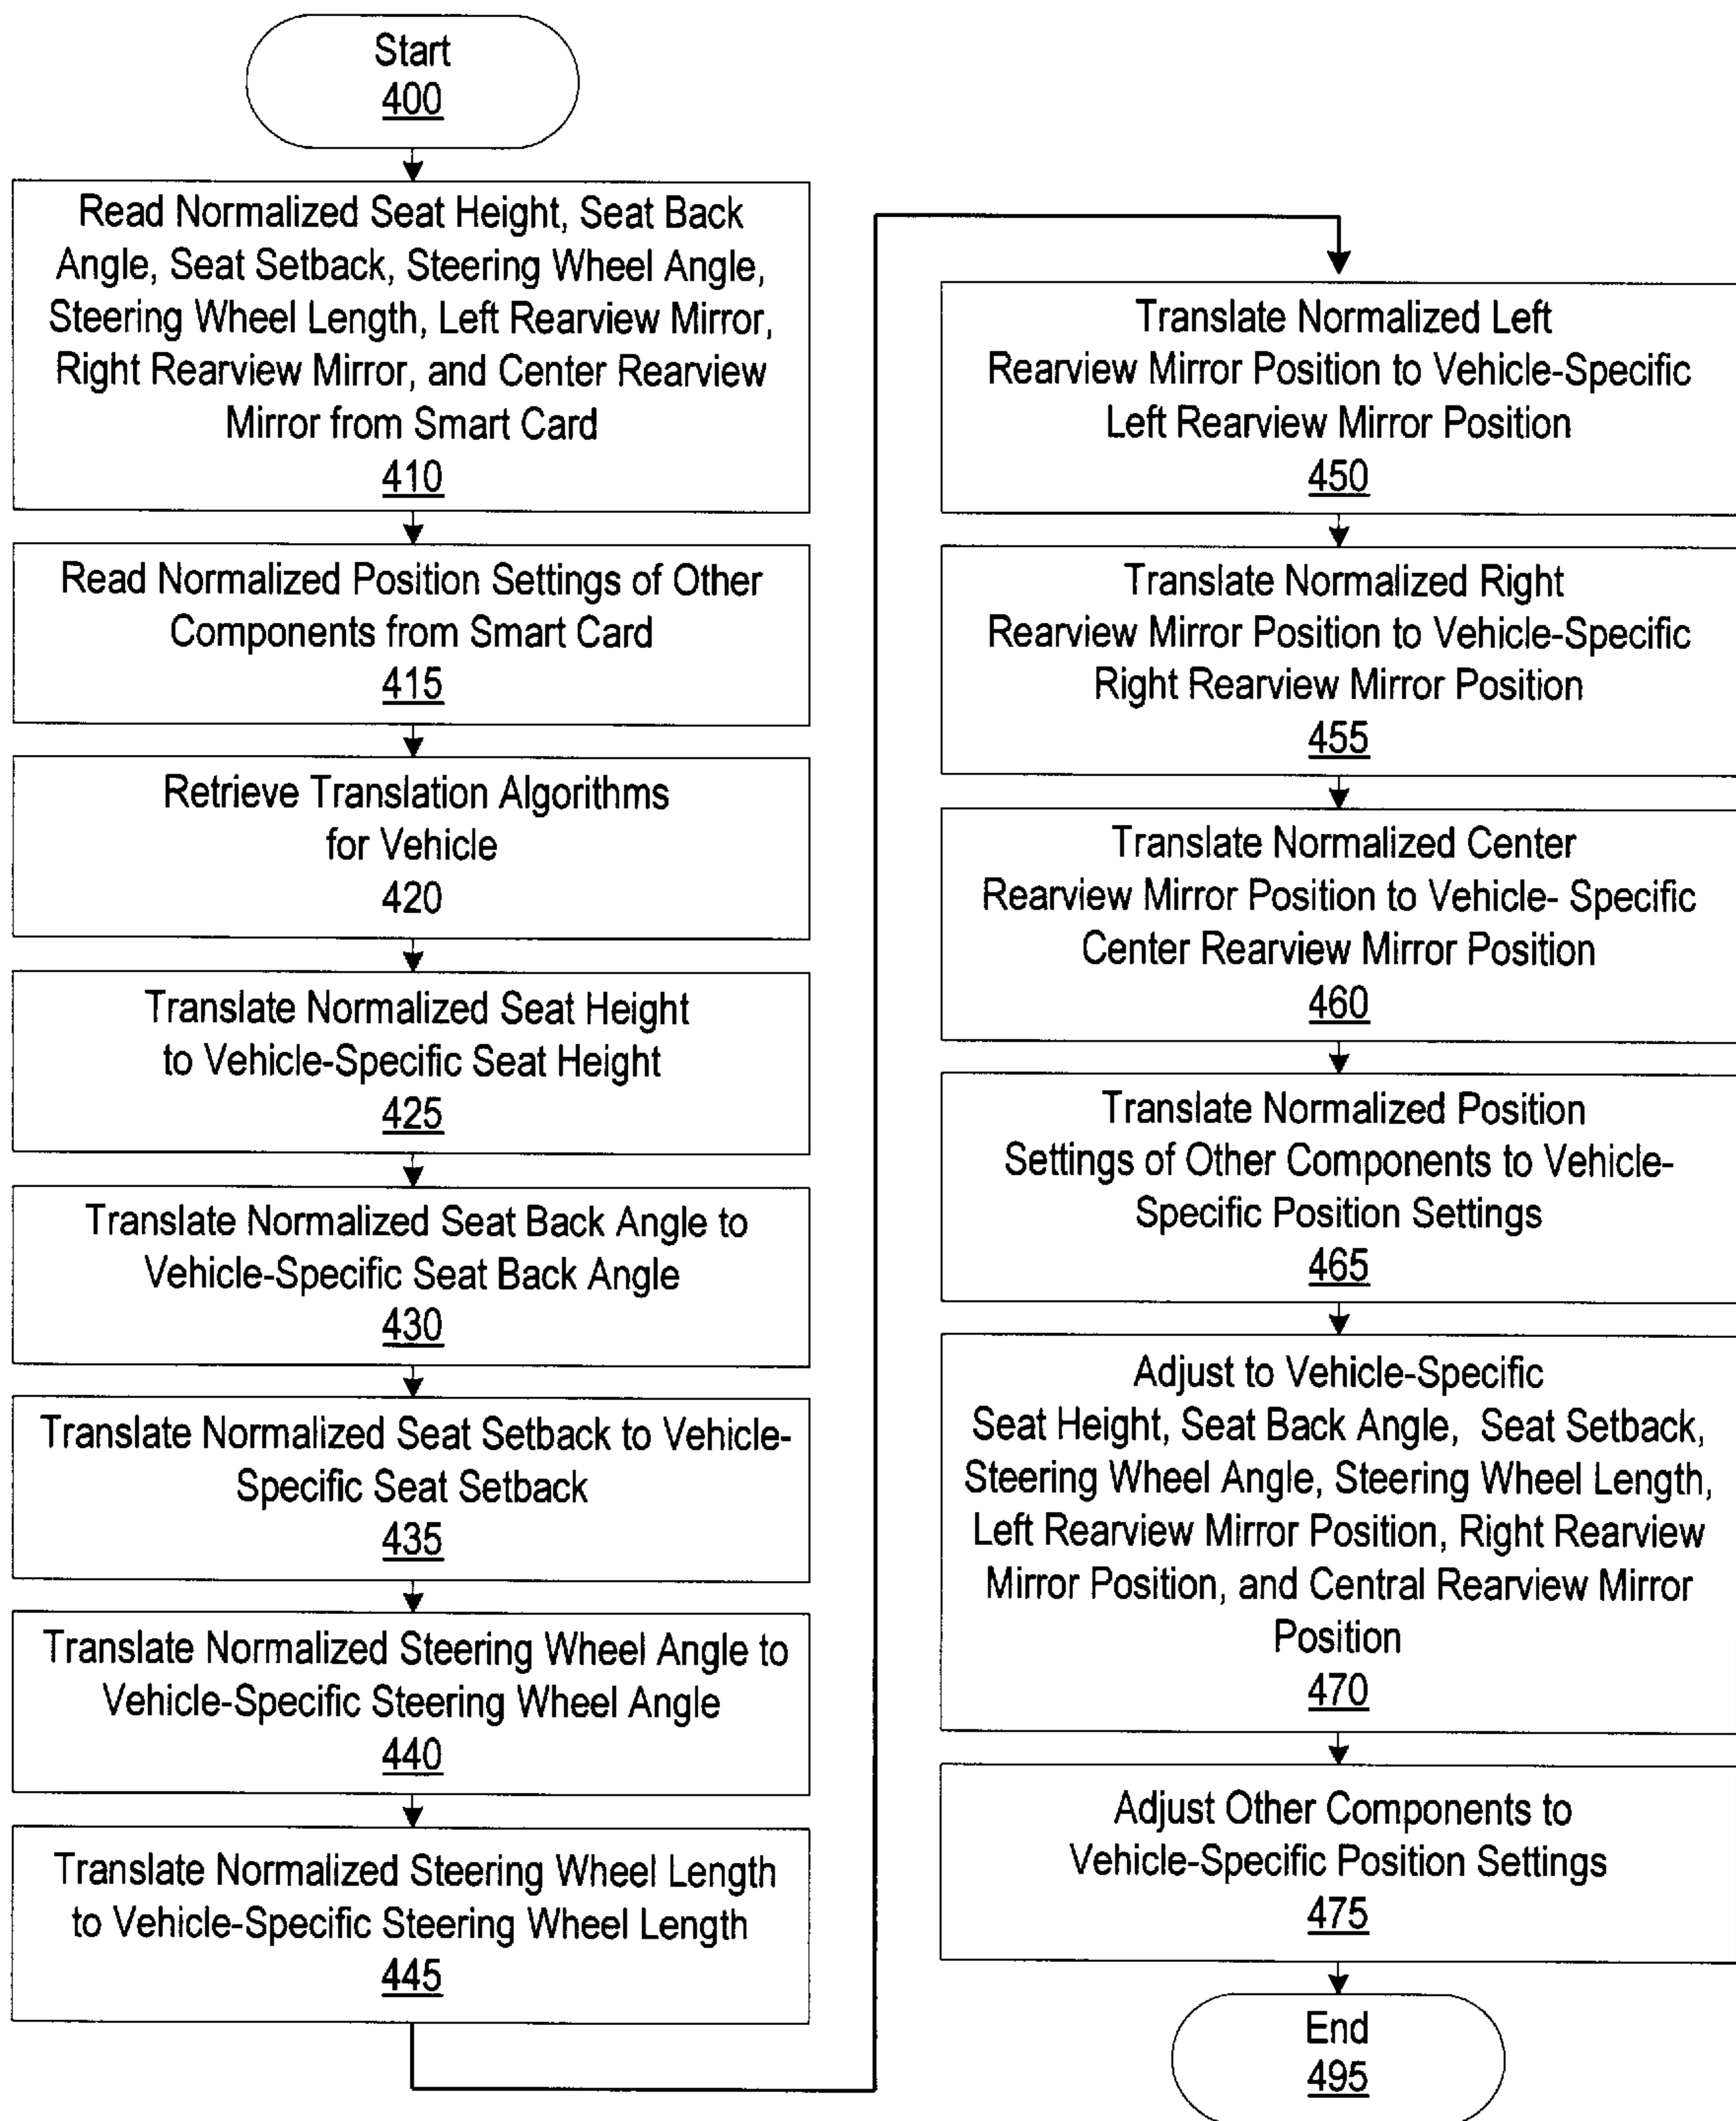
Start
400

Read Normalized Seat Height, Seat Back Angle, Seat Setback, Steering Wheel Angle, Steering Wheel Length, Left Rearview Mirror, Right Rearview Mirror, and Center Rearview Mirror from Smart Card
410

Read Normalized Position Settings of Other Components from Smart Card
415

Retrieve Translation Algorithms for Vehicle
420

Translate Normalized Seat Height to Vehicle-Specific Seat Height
425

Translate Normalized Seat Back Angle to Vehicle-Specific Seat Back Angle
430

Translate Normalized Seat Setback to Vehicle-Specific Seat Setback
435

Translate Normalized Steering Wheel Angle to Vehicle-Specific Steering Wheel Angle
440

Translate Normalized Steering Wheel Length to Vehicle-Specific Steering Wheel Length
445

Translate Normalized Left Rearview Mirror Position to Vehicle-Specific Left Rearview Mirror Position
450

Translate Normalized Right Rearview Mirror Position to Vehicle-Specific Right Rearview Mirror Position
455

Translate Normalized Center Rearview Mirror Position to Vehicle- Specific Center Rearview Mirror Position
460

Translate Normalized Position Settings of Other Components to Vehicle-Specific Position Settings
465

Adjust to Vehicle-Specific Seat Height, Seat Back Angle, Seat Setback, Steering Wheel Angle, Steering Wheel Length, Left Rearview Mirror Position, Right Rearview Mirror Position, and Central Rearview Mirror Position
470

Adjust Other Components to Vehicle-Specific Position Settings
475

End
495